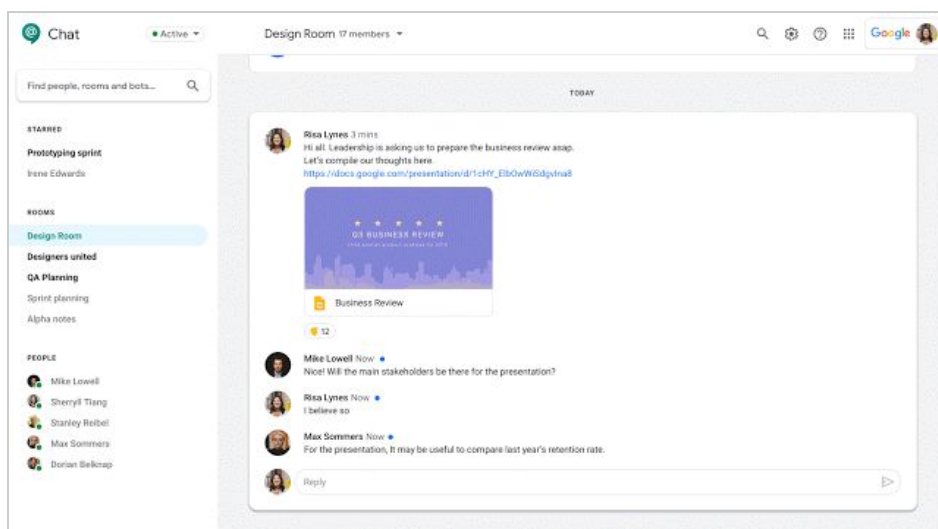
Chat
• Active
Design Room 17 members
Google

Find people, rooms and bots...

STARRED
Prototyping sprint
Irene Edwards

ROOMS
Design Room
Designers united
QA Planning
Sprint planning
Alpha notes

PEOPLE
Mike Lowell
Sherryll Tiang
Stanley Reibel
Max Sommers
Dorian Belknap

TODAY

Risa Lynes 3 mins
Hi all. Leadership is asking us to prepare the business review asap. Let's compile our thoughts here.
https://docs.google.com/presentation/d/1cHY_EbOwW6dgvlna8
Q3 BUSINESS REVIEW
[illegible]
Business Review
12

Mike Lowell Now
Nice! Will the main stakeholders be there for the presentation?

Risa Lynes Now
I believe so

Max Sommers Now
For the presentation, It may be useful to compare last year's retention rate.

Reply